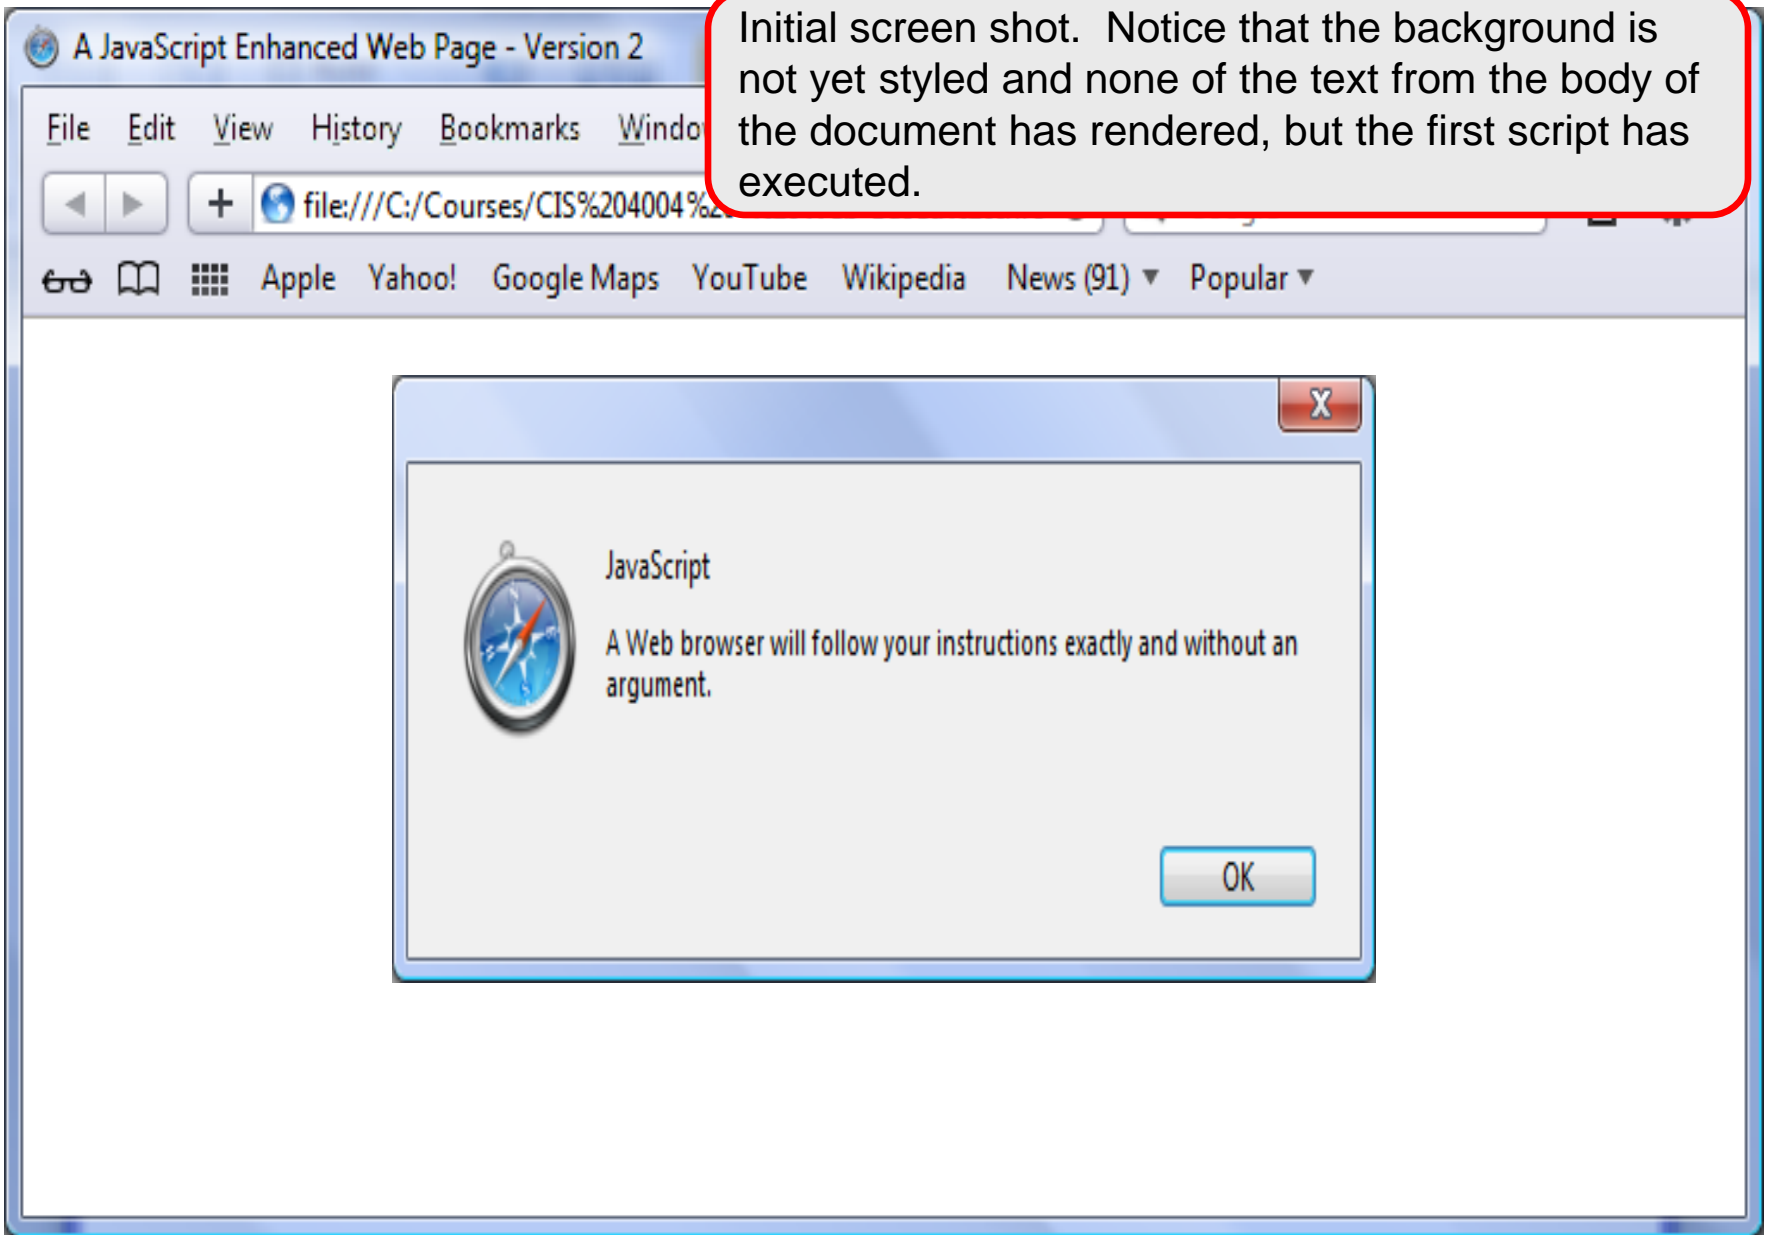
A JavaScript Enhanced Web Page - Version 2

Initial screen shot. Notice that the background is not yet styled and none of the text from the body of the document has rendered, but the first script has executed.

File Edit View History Bookmarks Windo

file:///C:/Courses/CIS%204004%2

Apple Yahoo! Google Maps YouTube Wikipedia News (91) ▾ Popular ▾

X

JavaScript

A Web browser will follow your instructions exactly and without an argument.

OK